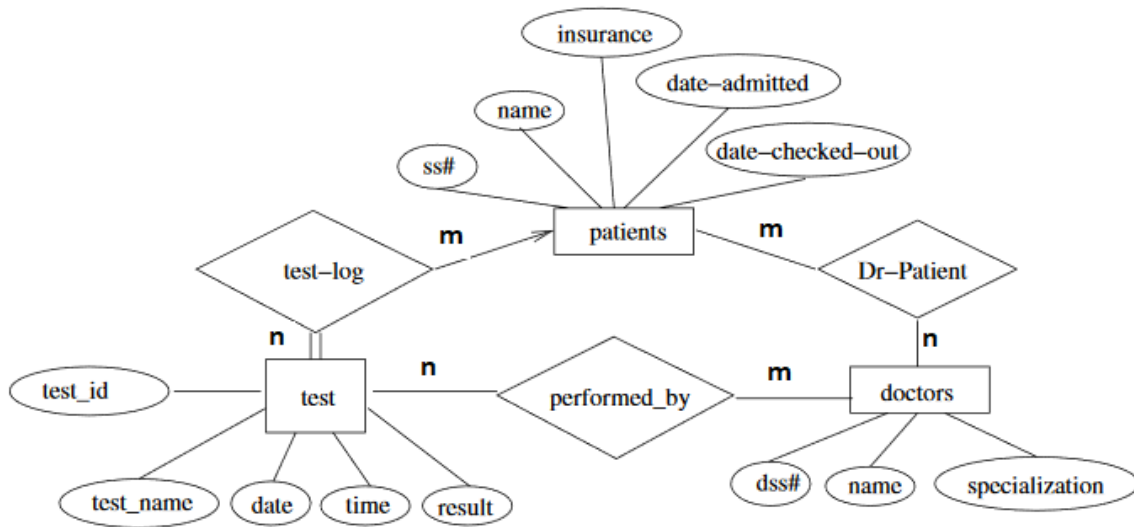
insurance

name

date–admitted

ss#

date–checked–out

m

patients

m

test–log

Dr–Patient

n

n

n

m

test_id

test

performed_by

doctors

test_name

date

time

result

dss#

name

specialization